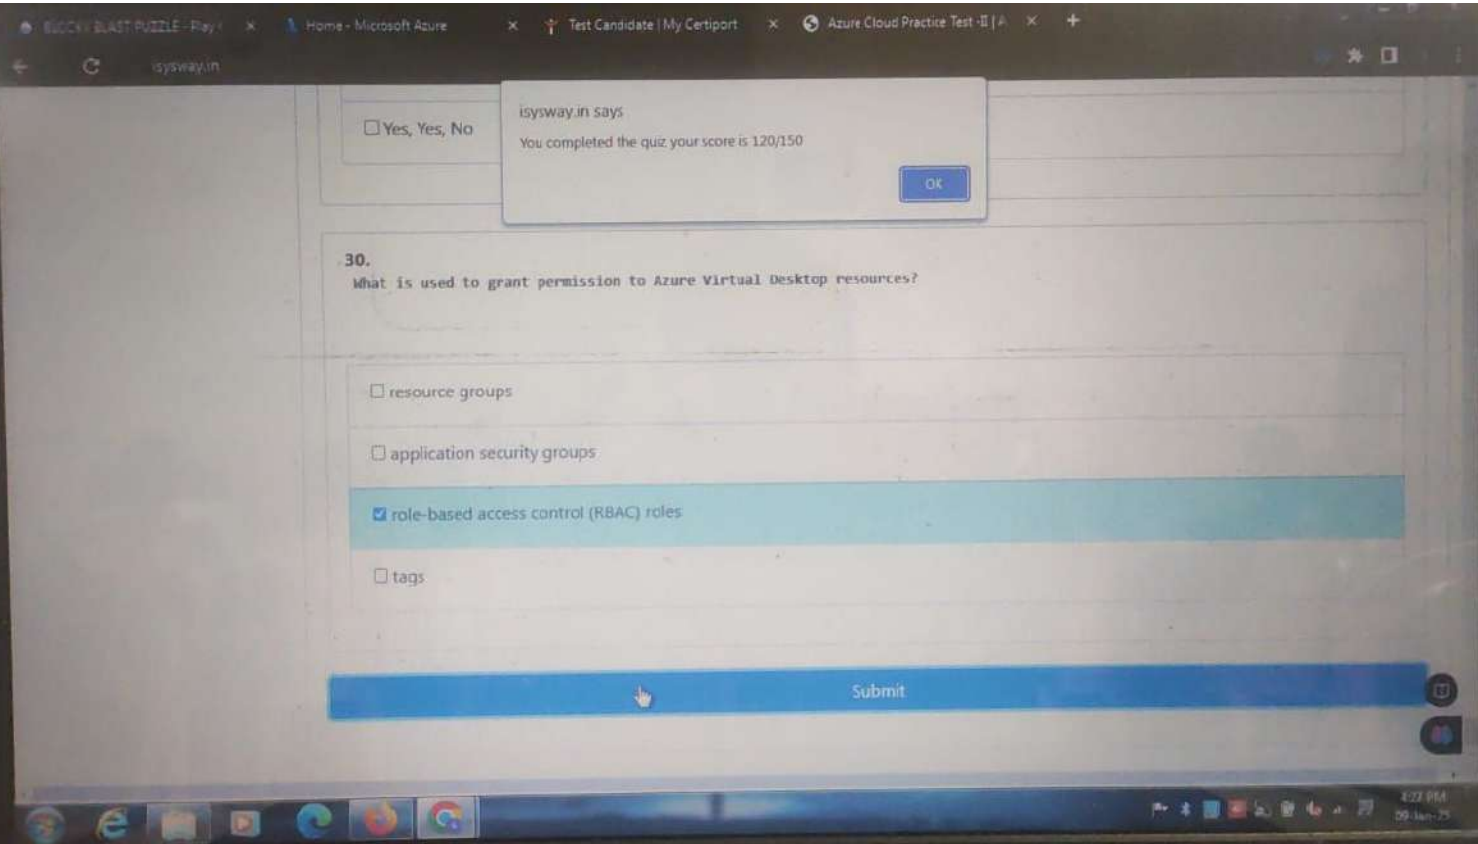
BLOCKY BLAST PUZZLE - Play ×
Home - Microsoft Azure ×
Test Candidate | My Certiport ×
Azure Cloud Practice Test -II | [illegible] ×
+

isysway.in

Yes, Yes, No

isysway.in says
You completed the quiz your score is 120/150
OK

30.
What is used to grant permission to Azure Virtual Desktop resources?

resource groups

application security groups

role-based access control (RBAC) roles

tags

Submit

4:22 PM
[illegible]